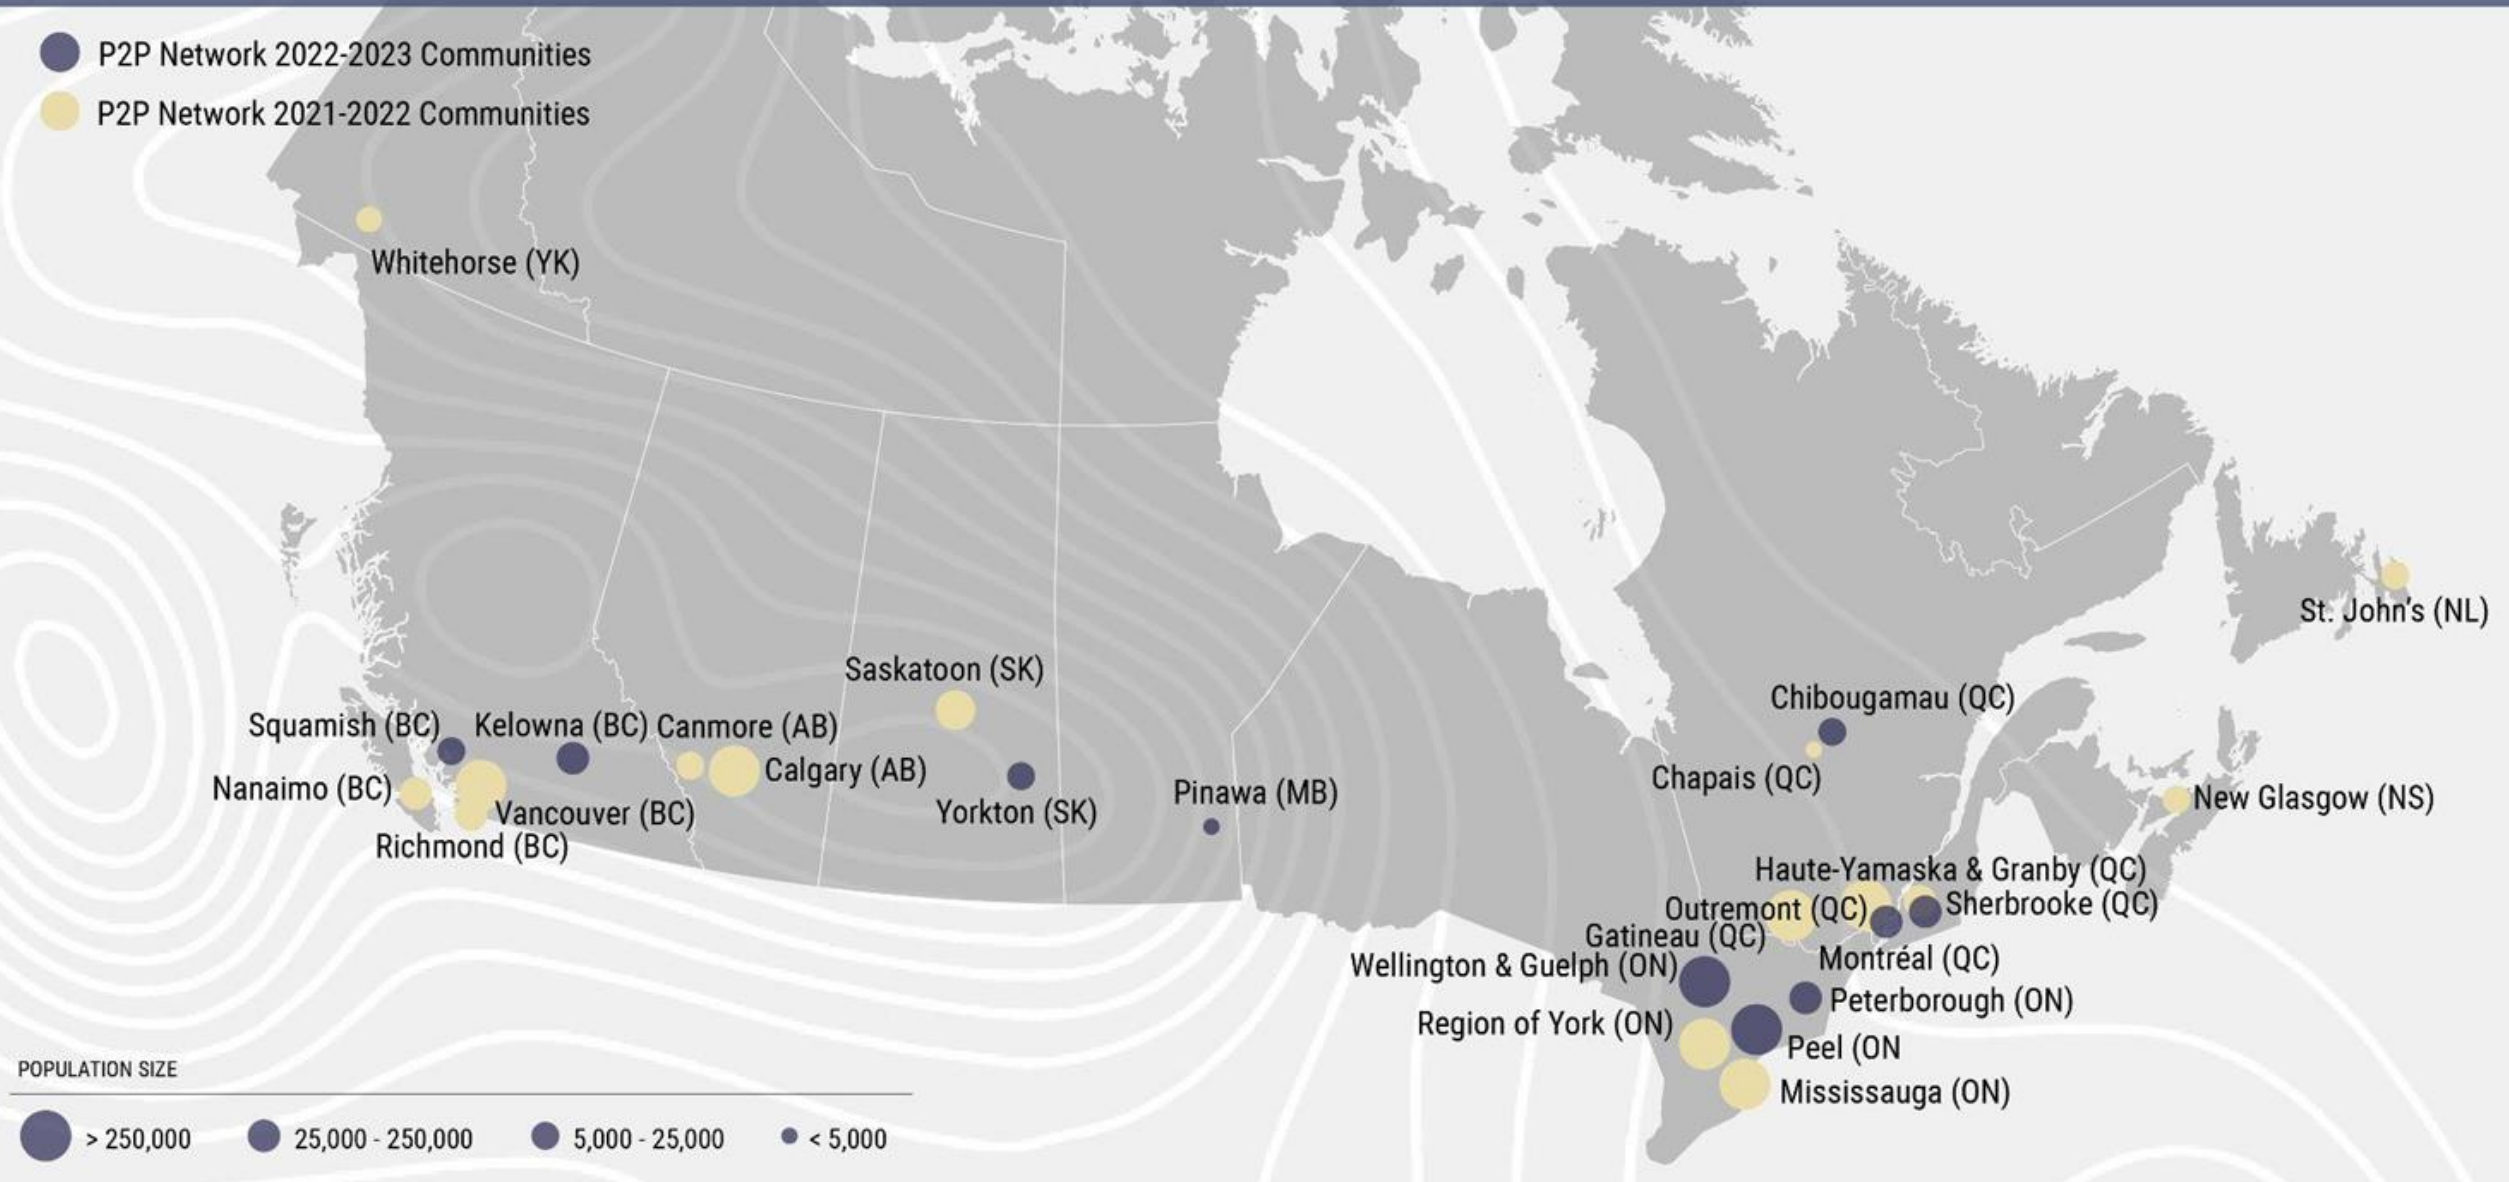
P2P Network 2022-2023 Communities
P2P Network 2021-2022 Communities

Whitehorse (YK)

St. John's (NL)

Saskatoon (SK)

Chibougamau (QC)

Squamish (BC)
Kelowna (BC)
Canmore (AB)
Calgary (AB)
Yorkton (SK)
Chapais (QC)
Nanaimo (BC)
Vancouver (BC)
Pinawa (MB)
New Glasgow (NS)
Richmond (BC)

Haute-Yamaska & Granby (QC)
Outremont (QC)
Sherbrooke (QC)
Gatineau (QC)
Wellington & Guelph (ON)
Montréal (QC)
Peterborough (ON)
Region of York (ON)
Peel (ON
Mississauga (ON)

POPULATION SIZE
> 250,000
25,000 - 250,000
5,000 - 25,000
< 5,000